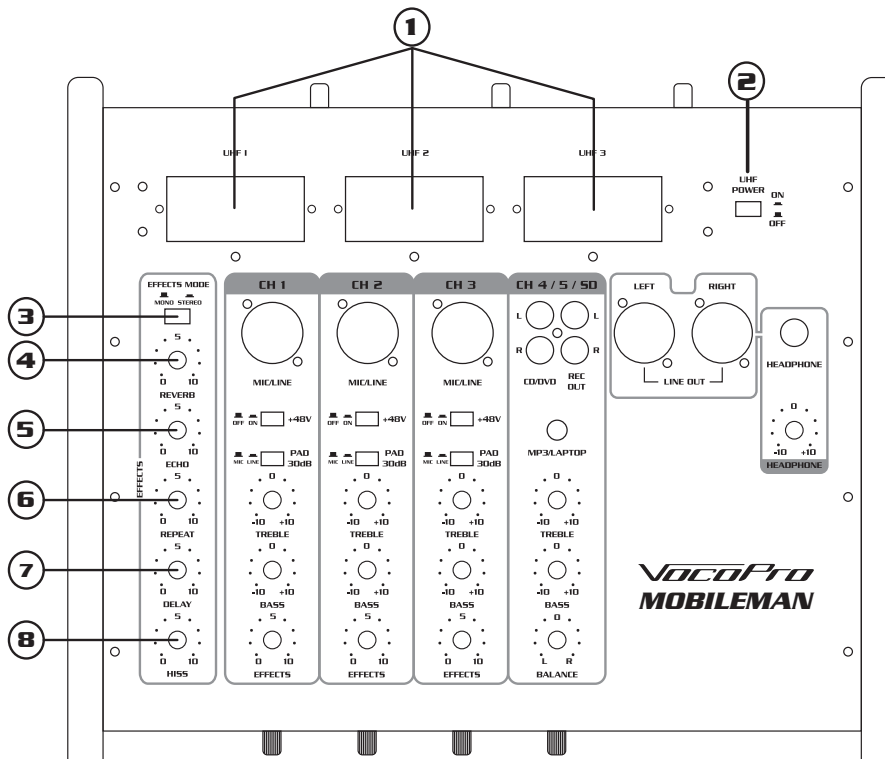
1

2

UHF 1

UHF 2

UHF 3

UHF POWER

ON

OFF

EFFECTS MODE

MONO STEREO

3

4

5

6

7

8

5
0 10
REVERB

5
0 10
ECHO

EFFECTS

5
0 10
REPEAT

5
0 10
DELAY

5
0 10
HISS

CH 1

MIC/LINE

OFF ON +48V

MIC LINE PAD 30dB

0
-10 +10
TREBLE

0
-10 +10
BASS

5
0 10
EFFECTS

CH 2

MIC/LINE

OFF ON +48V

MIC LINE PAD 30dB

0
-10 +10
TREBLE

0
-10 +10
BASS

5
0 10
EFFECTS

CH 3

MIC/LINE

OFF ON +48V

MIC LINE PAD 30dB

0
-10 +10
TREBLE

0
-10 +10
BASS

5
0 10
EFFECTS

CH 4 / 5 / SD

L L
R R

CD/DVD

REC OUT

MP3/LAPTOP

0
-10 +10
TREBLE

0
-10 +10
BASS

0
L R
BALANCE

LEFT

RIGHT

LINE OUT

HEADPHONE

0
-10 +10
HEADPHONE

VocoPro
MOBILEMAN